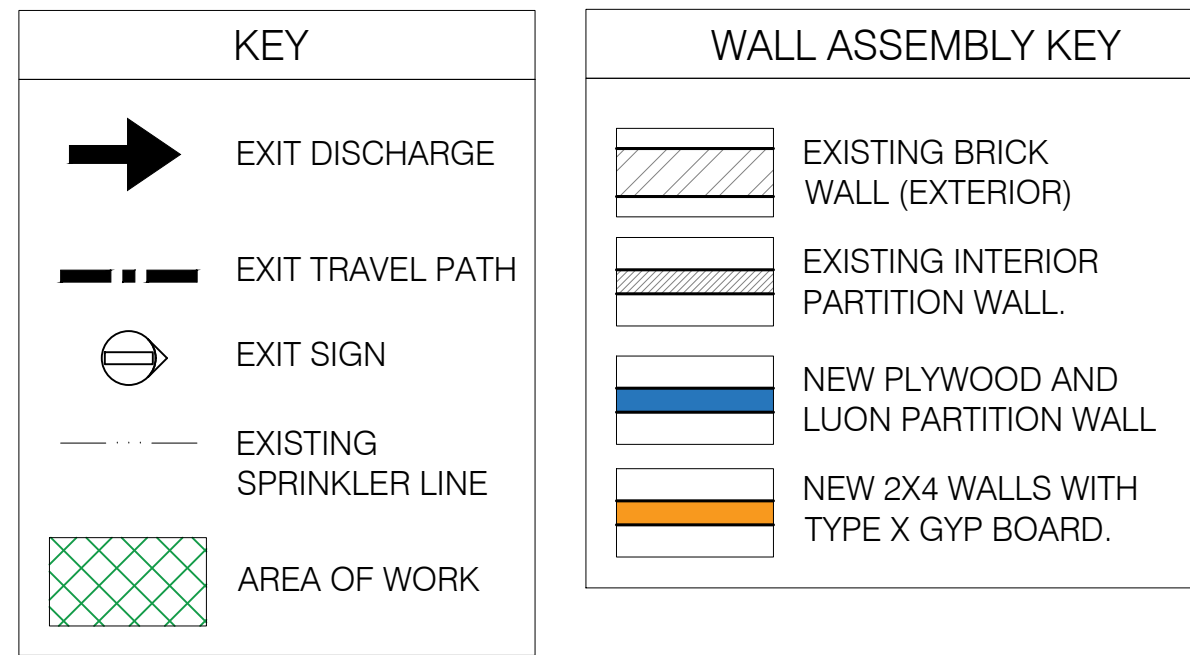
KEY

EXIT DISCHARGE

EXIT TRAVEL PATH

EXIT SIGN

EXISTING SPRINKLER LINE

AREA OF WORK

WALL ASSEMBLY KEY

EXISTING BRICK WALL (EXTERIOR)

EXISTING INTERIOR PARTITION WALL.

NEW PLYWOOD AND LUON PARTITION WALL

NEW 2X4 WALLS WITH TYPE X GYP BOARD.